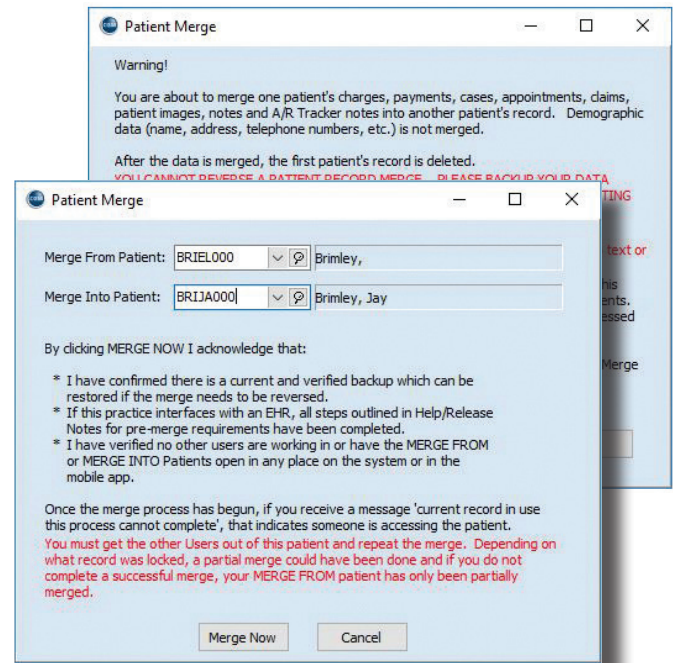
Patient Merge

Warning!

You are about to merge one patient's charges, payments, cases, appointments, claims, patient images, notes and A/R Tracker notes into another patient's record. Demographic data (name, address, telephone numbers, etc.) is not merged.

After the data is merged, the first patient's record is deleted.
YOU CANNOT REVERSE A PATIENT RECORD MERGE. PLEASE BACKUP YOUR DATA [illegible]TING

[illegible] text or

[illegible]his
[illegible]ents.
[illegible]essed

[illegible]Merge

Patient Merge

Merge From Patient: BRIEL000 Brimley,

Merge Into Patient: BRIJA000 Brimley, Jay

By clicking MERGE NOW I acknowledge that:

* I have confirmed there is a current and verified backup which can be restored if the merge needs to be reversed.
* If this practice interfaces with an EHR, all steps outlined in Help/Release Notes for pre-merge requirements have been completed.
* I have verified no other users are working in or have the MERGE FROM or MERGE INTO Patients open in any place on the system or in the mobile app.

Once the merge process has begun, if you receive a message 'current record in use this process cannot complete', that indicates someone is accessing the patient.
You must get the other Users out of this patient and repeat the merge. Depending on what record was locked, a partial merge could have been done and if you do not complete a successful merge, your MERGE FROM patient has only been partially merged.

Merge Now Cancel